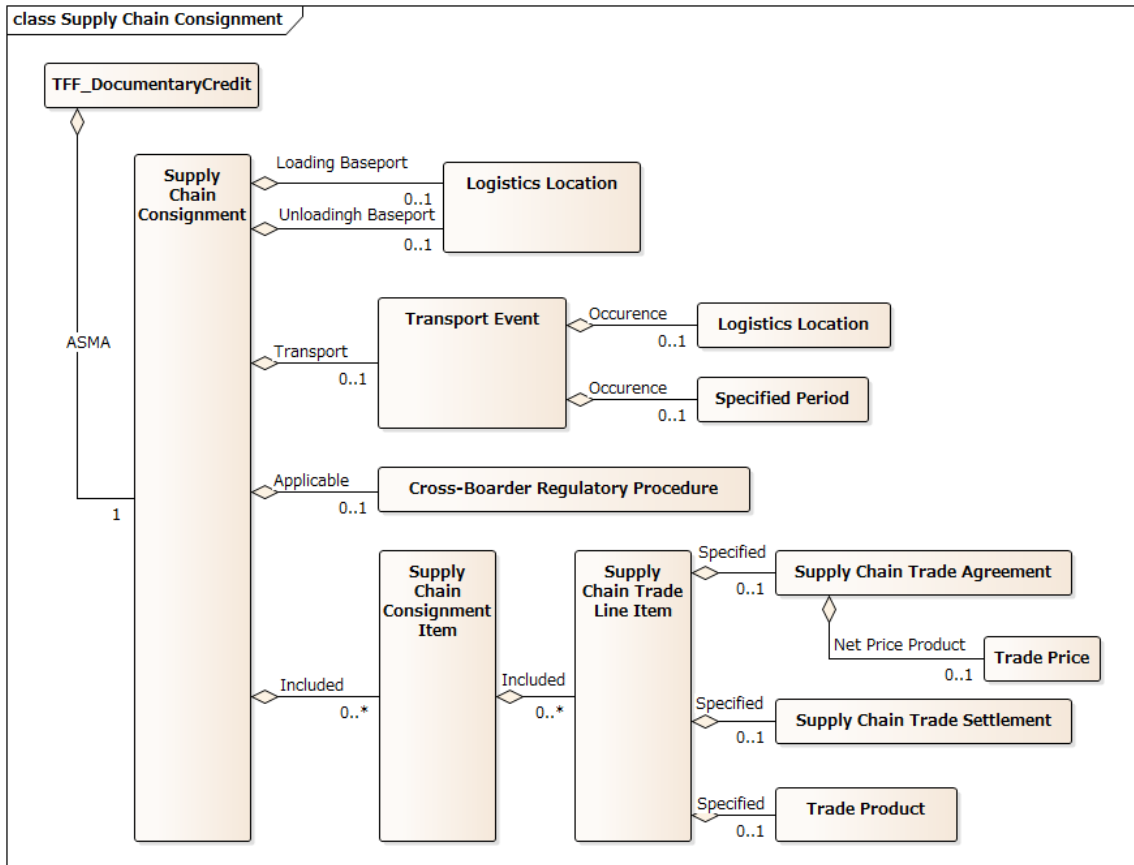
class Supply Chain Consignment

TFF_DocumentaryCredit

ASMA

1

Supply Chain Consignment

Loading Baseport

0..1

Logistics Location

Unloadingh Baseport

0..1

Transport

0..1

Transport Event

Occurence

0..1

Logistics Location

Occurence

0..1

Specified Period

Applicable

0..1

Cross-Boarder Regulatory Procedure

Included

0..*

Supply Chain Consignment Item

Included

0..*

Supply Chain Trade Line Item

Specified

0..1

Supply Chain Trade Agreement

Net Price Product

0..1

Trade Price

Specified

0..1

Supply Chain Trade Settlement

Specified

0..1

Trade Product